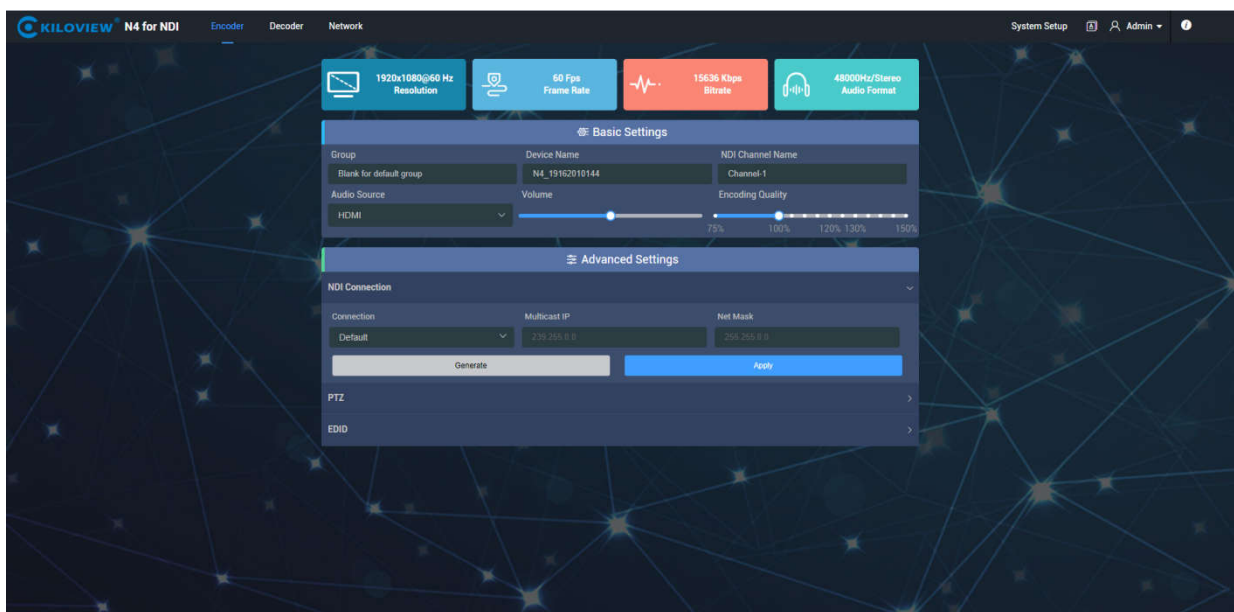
KILOVIEW® N4 for NDI Encoder Decoder Network System Setup Admin

1920x1080@60 Hz
Resolution

60 Fps
Frame Rate

15636 Kbps
Bitrate

48000Hz/Stereo
Audio Format

Basic Settings

Group
Blank for default group

Device Name
N4_19162010144

NDI Channel Name
Channel-1

Audio Source
HDMI

Volume

Encoding Quality
75% 100% 120% 130% 150%

Advanced Settings

NDI Connection

Connection
Default

Multicast IP
239.255.0.0

Net Mask
255.255.0.0

Generate

Apply

PTZ

EDID